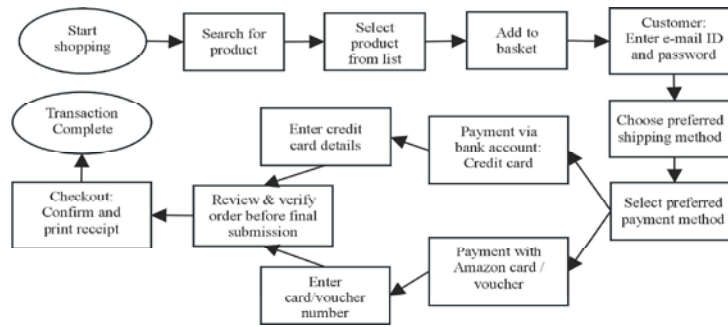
Start shopping

Search for product

Select product from list

Add to basket

Customer: Enter e-mail ID and password

Choose preferred shipping method

Select preferred payment method

Payment via bank account: Credit card

Enter credit card details

Payment with Amazon card / voucher

Enter card/voucher number

Review & verify order before final submission

Checkout: Confirm and print receipt

Transaction Complete